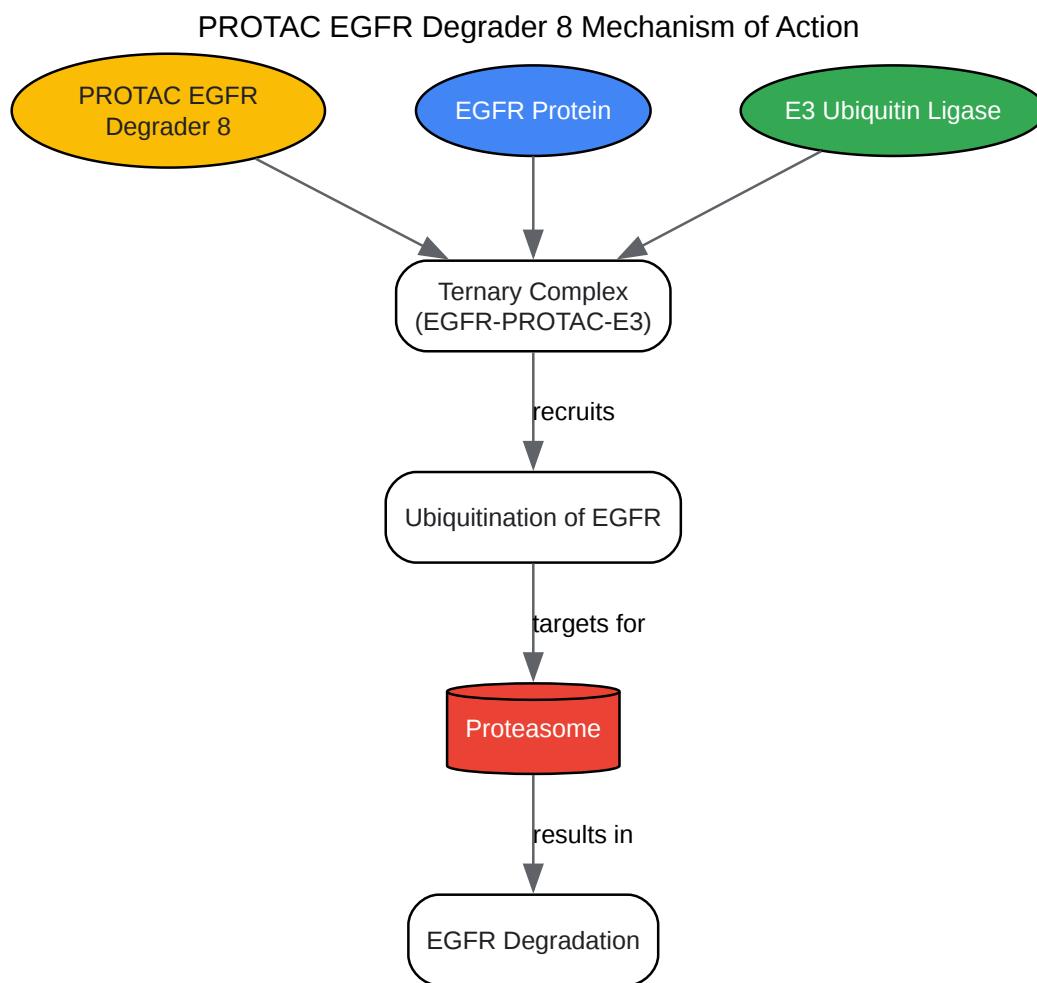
PROTAC EGFR Degrader 8 Mechanism of Action

PROTAC EGFR Degrader 8

EGFR Protein

E3 Ubiquitin Ligase

Ternary Complex (EGFR-PROTAC-E3)

recruits

Ubiquitination of EGFR

targets for

Proteasome

results in

EGFR Degradation